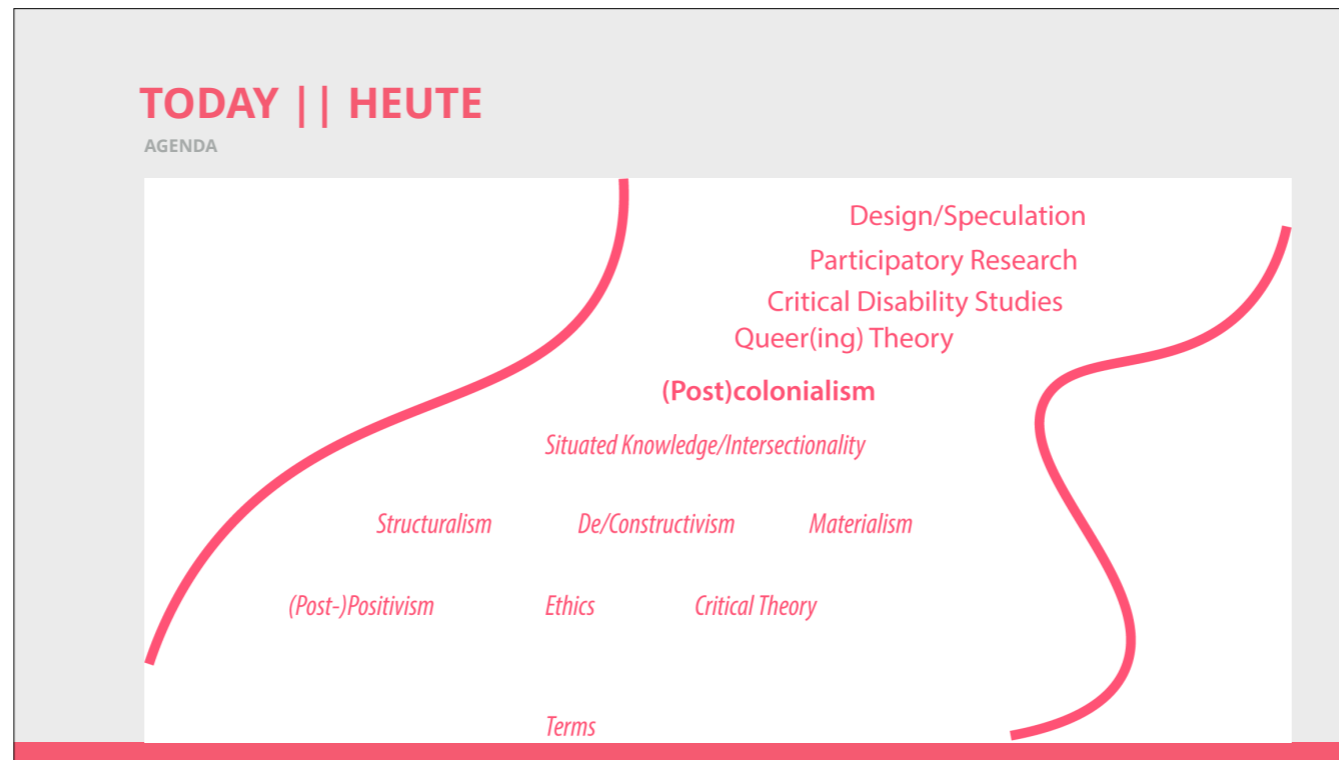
TODAY || HEUTE

AGENDA

Design/Speculation

Participatory Research

Critical Disability Studies

Queer(ing) Theory

(Post)colonialism

Situated Knowledge/Intersectionality

Structuralism De/Constructivism Materialism

(Post-)Positivism Ethics Critical Theory

Terms